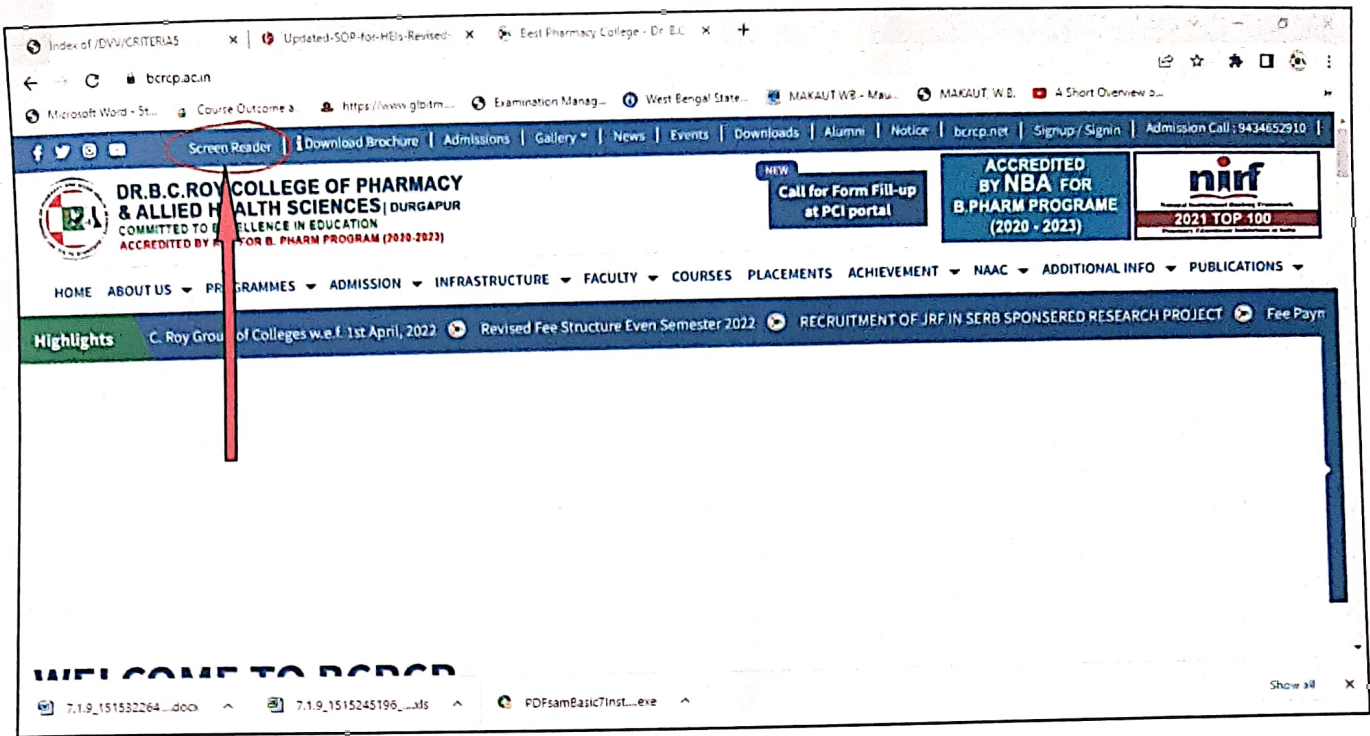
Index of /DVV/CRITERIA5 × Updated-SOP-for-HEIs-Revised- × Best Pharmacy College - Dr. B.C × +

bcrcp.ac.in

Microsoft Word - St... Course Outcome a... https://www.glbitm... Examination Manag... West Bengal State... MAKAUT WB - Mau... MAKAUT, W.B. A Short Overview o...

Screen Reader | Download Brochure | Admissions | Gallery | News | Events | Downloads | Alumni | Notice | bcrcp.net | Signup / Signin | Admission Call : 9434652910 |

DR.B.C.ROY COLLEGE OF PHARMACY & ALLIED H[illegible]LTH SCIENCES | DURGAPUR
COMMITTED TO E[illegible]LLENCE IN EDUCATION
ACCREDITED BY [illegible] FOR B. PHARM PROGRAM (2020-2023)

NEW
Call for Form Fill-up at PCI portal

ACCREDITED BY NBA FOR B.PHARM PROGRAME (2020 - 2023)

nirf
2021 TOP 100

HOME ABOUT US PR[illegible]GRAMMES ADMISSION INFRASTRUCTURE FACULTY COURSES PLACEMENTS ACHIEVEMENT NAAC ADDITIONAL INFO PUBLICATIONS

Highlights C. Roy Grou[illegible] of Colleges w.e.f. 1st April, 2022 Revised Fee Structure Even Semester 2022 RECRUITMENT OF JRF IN SERB SPONSERED RESEARCH PROJECT Fee Payn

WELCOME TO BCRCP

7.1.9_151532264....docx 7.1.9_1515245196_....xls PDFsamBasic7Inst....exe Show all ×